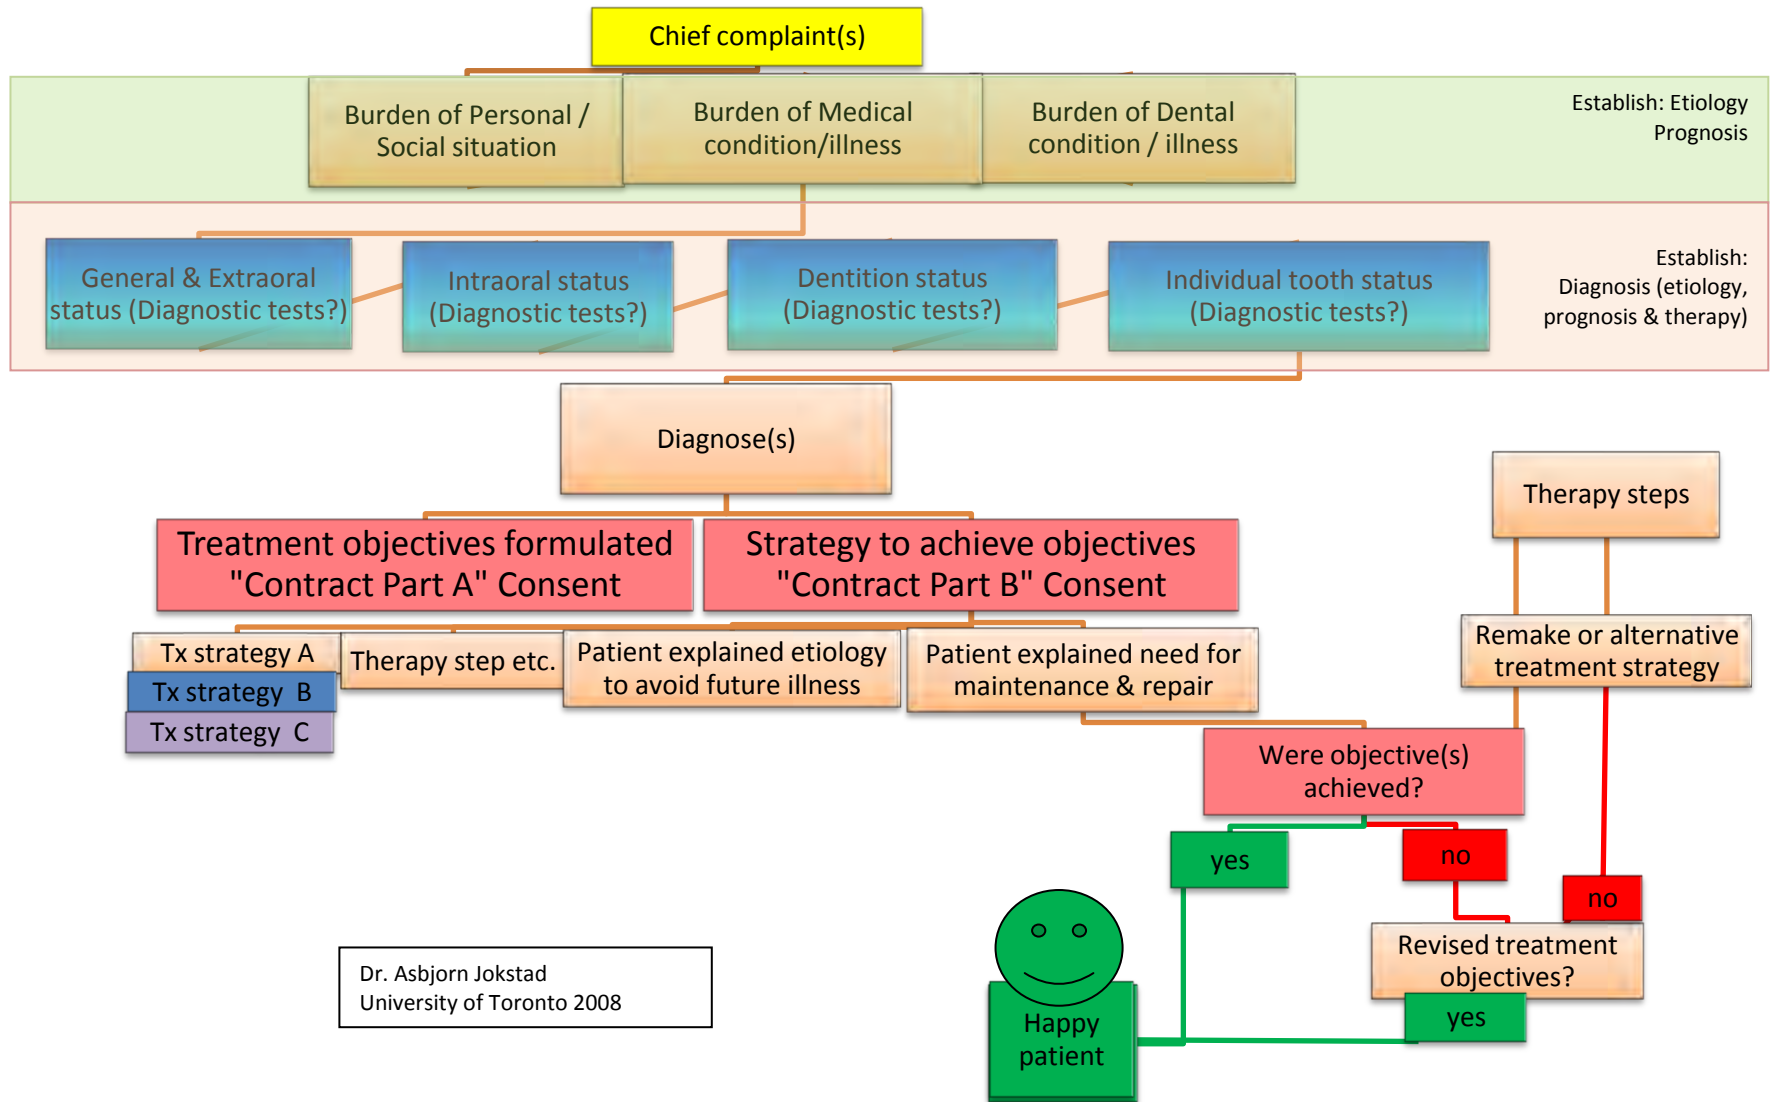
Chief complaint(s)

Burden of Personal / Social situation

Burden of Medical condition/illness

Burden of Dental condition / illness

Establish: Etiology Prognosis

General & Extraoral status (Diagnostic tests?)

Intraoral status (Diagnostic tests?)

Dentition status (Diagnostic tests?)

Individual tooth status (Diagnostic tests?)

Establish: Diagnosis (etiology, prognosis & therapy)

Diagnose(s)

Therapy steps

Treatment objectives formulated "Contract Part A" Consent

Strategy to achieve objectives "Contract Part B" Consent

Tx strategy A

Tx strategy B

Tx strategy C

Therapy step etc.

Patient explained etiology to avoid future illness

Patient explained need for maintenance & repair

Remake or alternative treatment strategy

Were objective(s) achieved?

yes

no

no

Revised treatment objectives?

yes

Happy patient

Dr. Asbjorn Jokstad
University of Toronto 2008